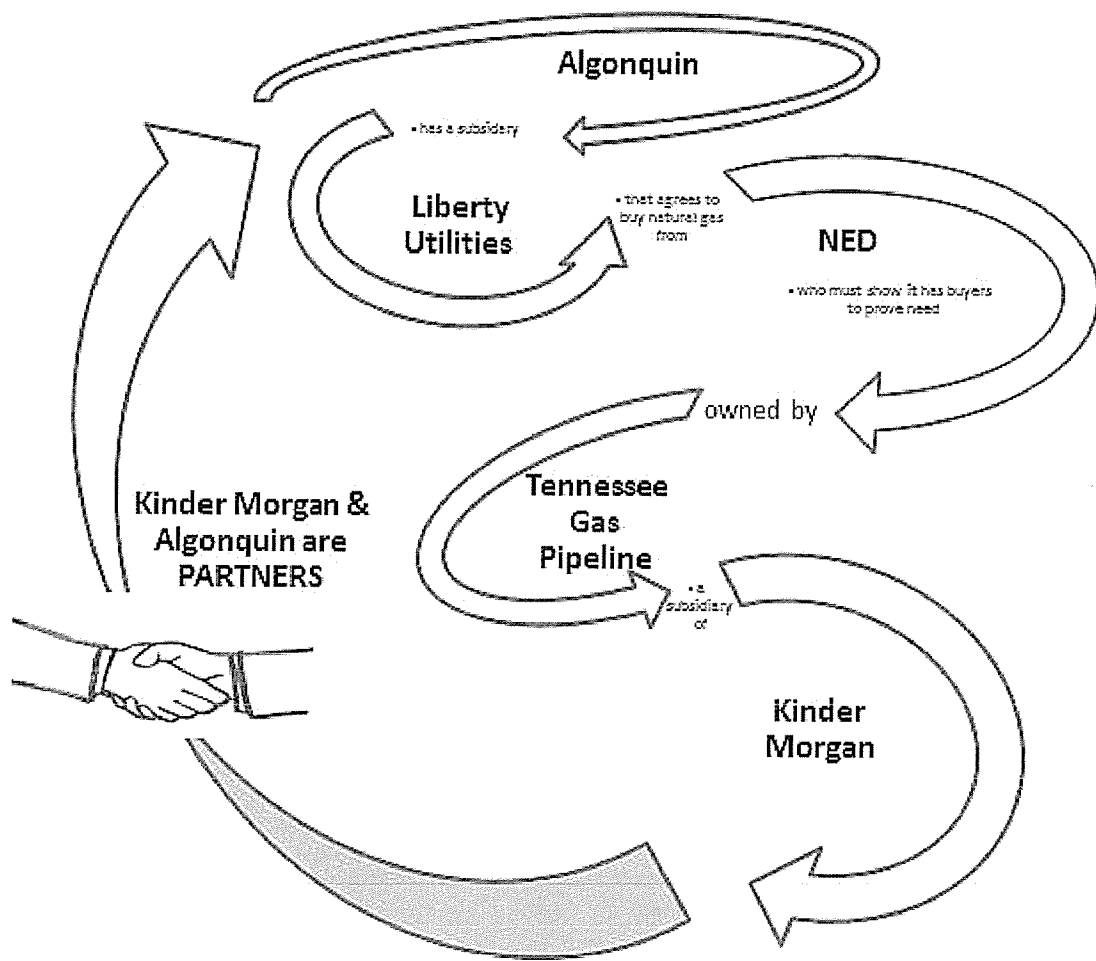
Algonquin

• has a subsidiary

Liberty Utilities

• that agrees to buy natural gas from

NED

• who must show it has buyers to prove need

owned by

Tennessee Gas Pipeline

• a subsidiary of

Kinder Morgan

Kinder Morgan & Algonquin are PARTNERS